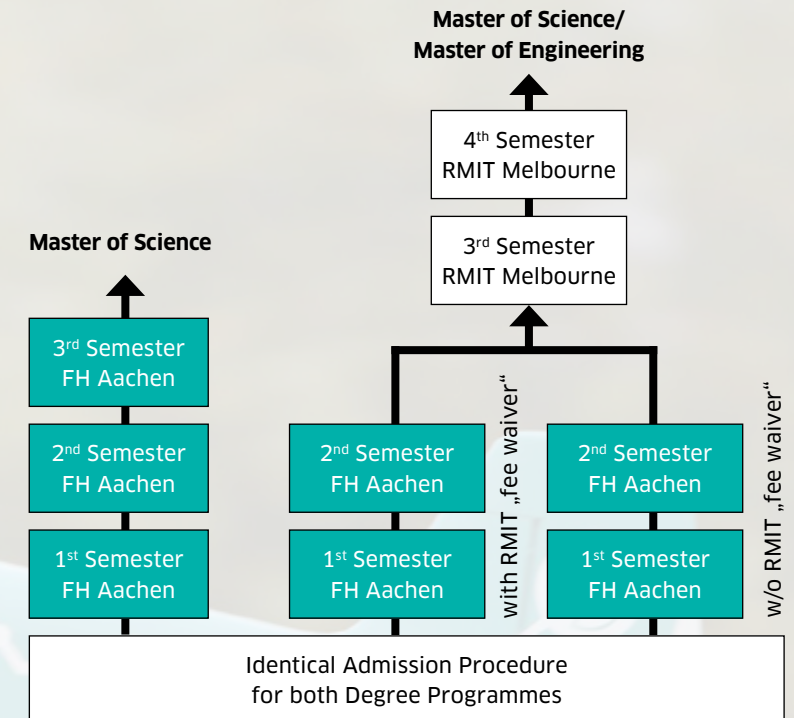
Master of Science/
Master of Engineering

4th Semester
RMIT Melbourne

3rd Semester
RMIT Melbourne

Master of Science

3rd Semester
FH Aachen

2nd Semester
FH Aachen

1st Semester
FH Aachen

2nd Semester
FH Aachen

1st Semester
FH Aachen

with RMIT „fee waiver"

2nd Semester
FH Aachen

1st Semester
FH Aachen

w/o RMIT „fee waiver"

Identical Admission Procedure
for both Degree Programmes